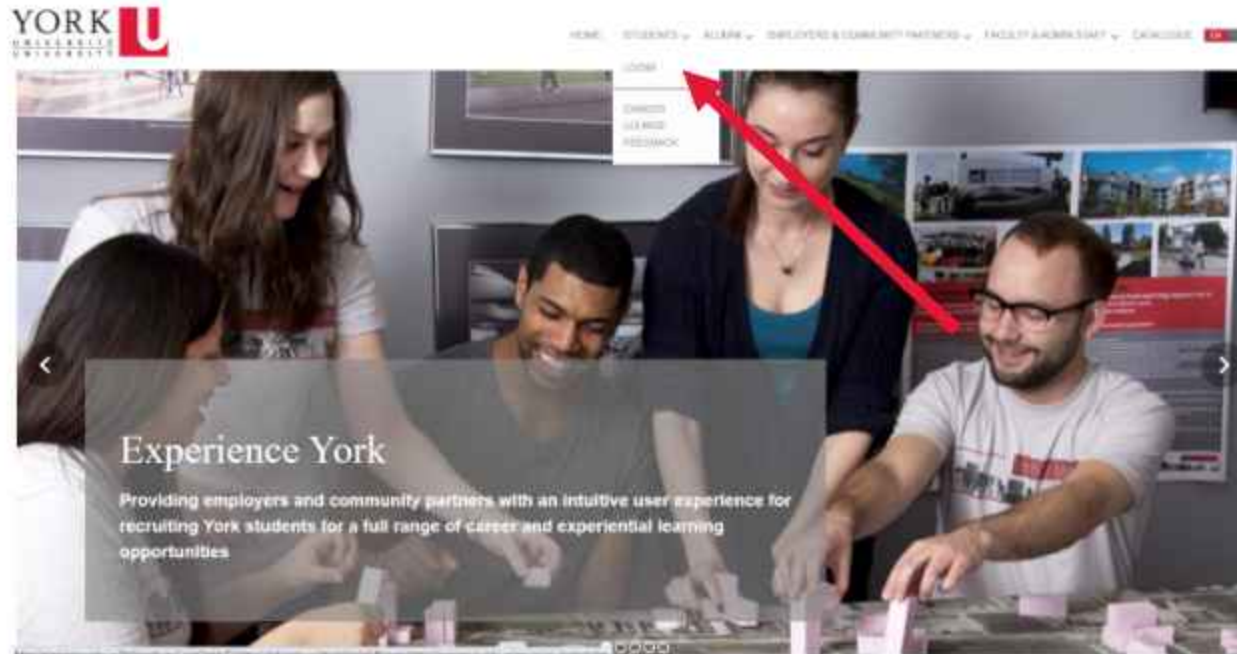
YORK UNIVERSITÉ UNIVERSITY U

HOME STUDENTS ALUMNI EMPLOYERS & COMMUNITY PARTNERS FACULTY & ADMIN STAFF CATALOGUE FR

LOGIN

CHANGES LICENSE FEEDBACK

Experience York

Providing employers and community partners with an intuitive user experience for recruiting York students for a full range of career and experiential learning opportunities